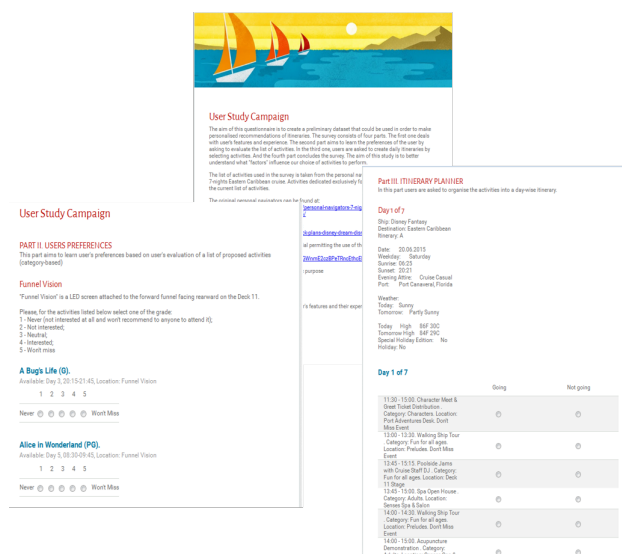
User Study Campaign

The aim of this questionnaire is to create a preliminary dataset that could be used in order to make personalised recommendations of itineraries. The survey consists of four parts. The first one deals with user's features and experience. The second part aims to learn the preferences of the user by asking to evaluate the list of activities. In the third one, users are asked to create daily itineraries by selecting activities. And the fourth part concludes the survey. The aim of this study is to better understand what "factors" influence our choice of activities to perform.

The list of activities used in the survey is taken from the personal navigators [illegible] 7-nights Eastern Caribbean cruise. Activities dedicated exclusively fo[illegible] the current list of activities.

The original personal navigators can be found at:

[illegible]personal-navigators-7-nig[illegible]

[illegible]-plans-disney-dream-dis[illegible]

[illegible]ial permitting the use of th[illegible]

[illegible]Wnm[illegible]

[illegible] purpose

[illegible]'s features and their expe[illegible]

User Study Campaign

PART II. USERS PREFERENCES
This part aims to learn user's preferences based on user's evaluation of a list of proposed activities (category-based)

Funnel Vision

"Funnel Vision" is a LED screen attached to the forward funnel facing rearward on the Deck 11.

Please, for the activities listed below select one of the grade:
1 - Never (not interested at all and won't recommend to anyone to attend it);
2 - Not interested;
3 - Neutral;
4 - Interested;
5 - Won't miss

A Bug's Life (G).
Available: Day 3, 20:15-21:45, Location: Funnel Vision

1 2 3 4 5
Never Won't Miss

Alice in Wonderland (PG).
Available: Day 5, 08:30-09:45, Location: Funnel Vision

1 2 3 4 5
Never Won't Miss

Part III. ITINERARY PLANNER
In this part users are asked to organise the activities into a day-wise itinerary.

Day 1 of 7

Ship: Disney Fantasy
Destination: Eastern Caribbean
Itinerary: A

Date: 20.06.2015
Weekday: Saturday
Sunrise: 06:23
Sunset: 20:21
Evening Attire: Cruise Casual
Port: Port Canaveral, Florida

Weather:
Today: Sunny
Tomorrow: Partly Sunny

Today High 86F 30C
Tomorrow High 84F 29C
Special Holiday Edition: No
Holiday: No

Day 1 of 7

| | Going | Not going |
|---|---|---|
| 11:30 - 15:00. Character Meet & Greet Ticket Distribution . Category: Characters. Location: Port Adventures Desk. Don't Miss Event | | |
| 13:00 - 13:30. Walking Ship Tour . Category: Fun for all ages. Location: Preludes. Don't Miss Event | | |
| 13:45 - 15:15. Poolside Jams with Cruise Staff DJ . Category: Fun for all ages. Location: Deck 11 Stage | | |
| 13:45 - 15:00. Spa Open House . Category: Adults. Location: Senses Spa & Salon | | |
| 14:00 - 14:30. Walking Ship Tour . Category: Fun for all ages. Location: Preludes. Don't Miss Event | | |
| 14:00 - 15:00. Acupuncture Demonstration . Category: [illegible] | | |